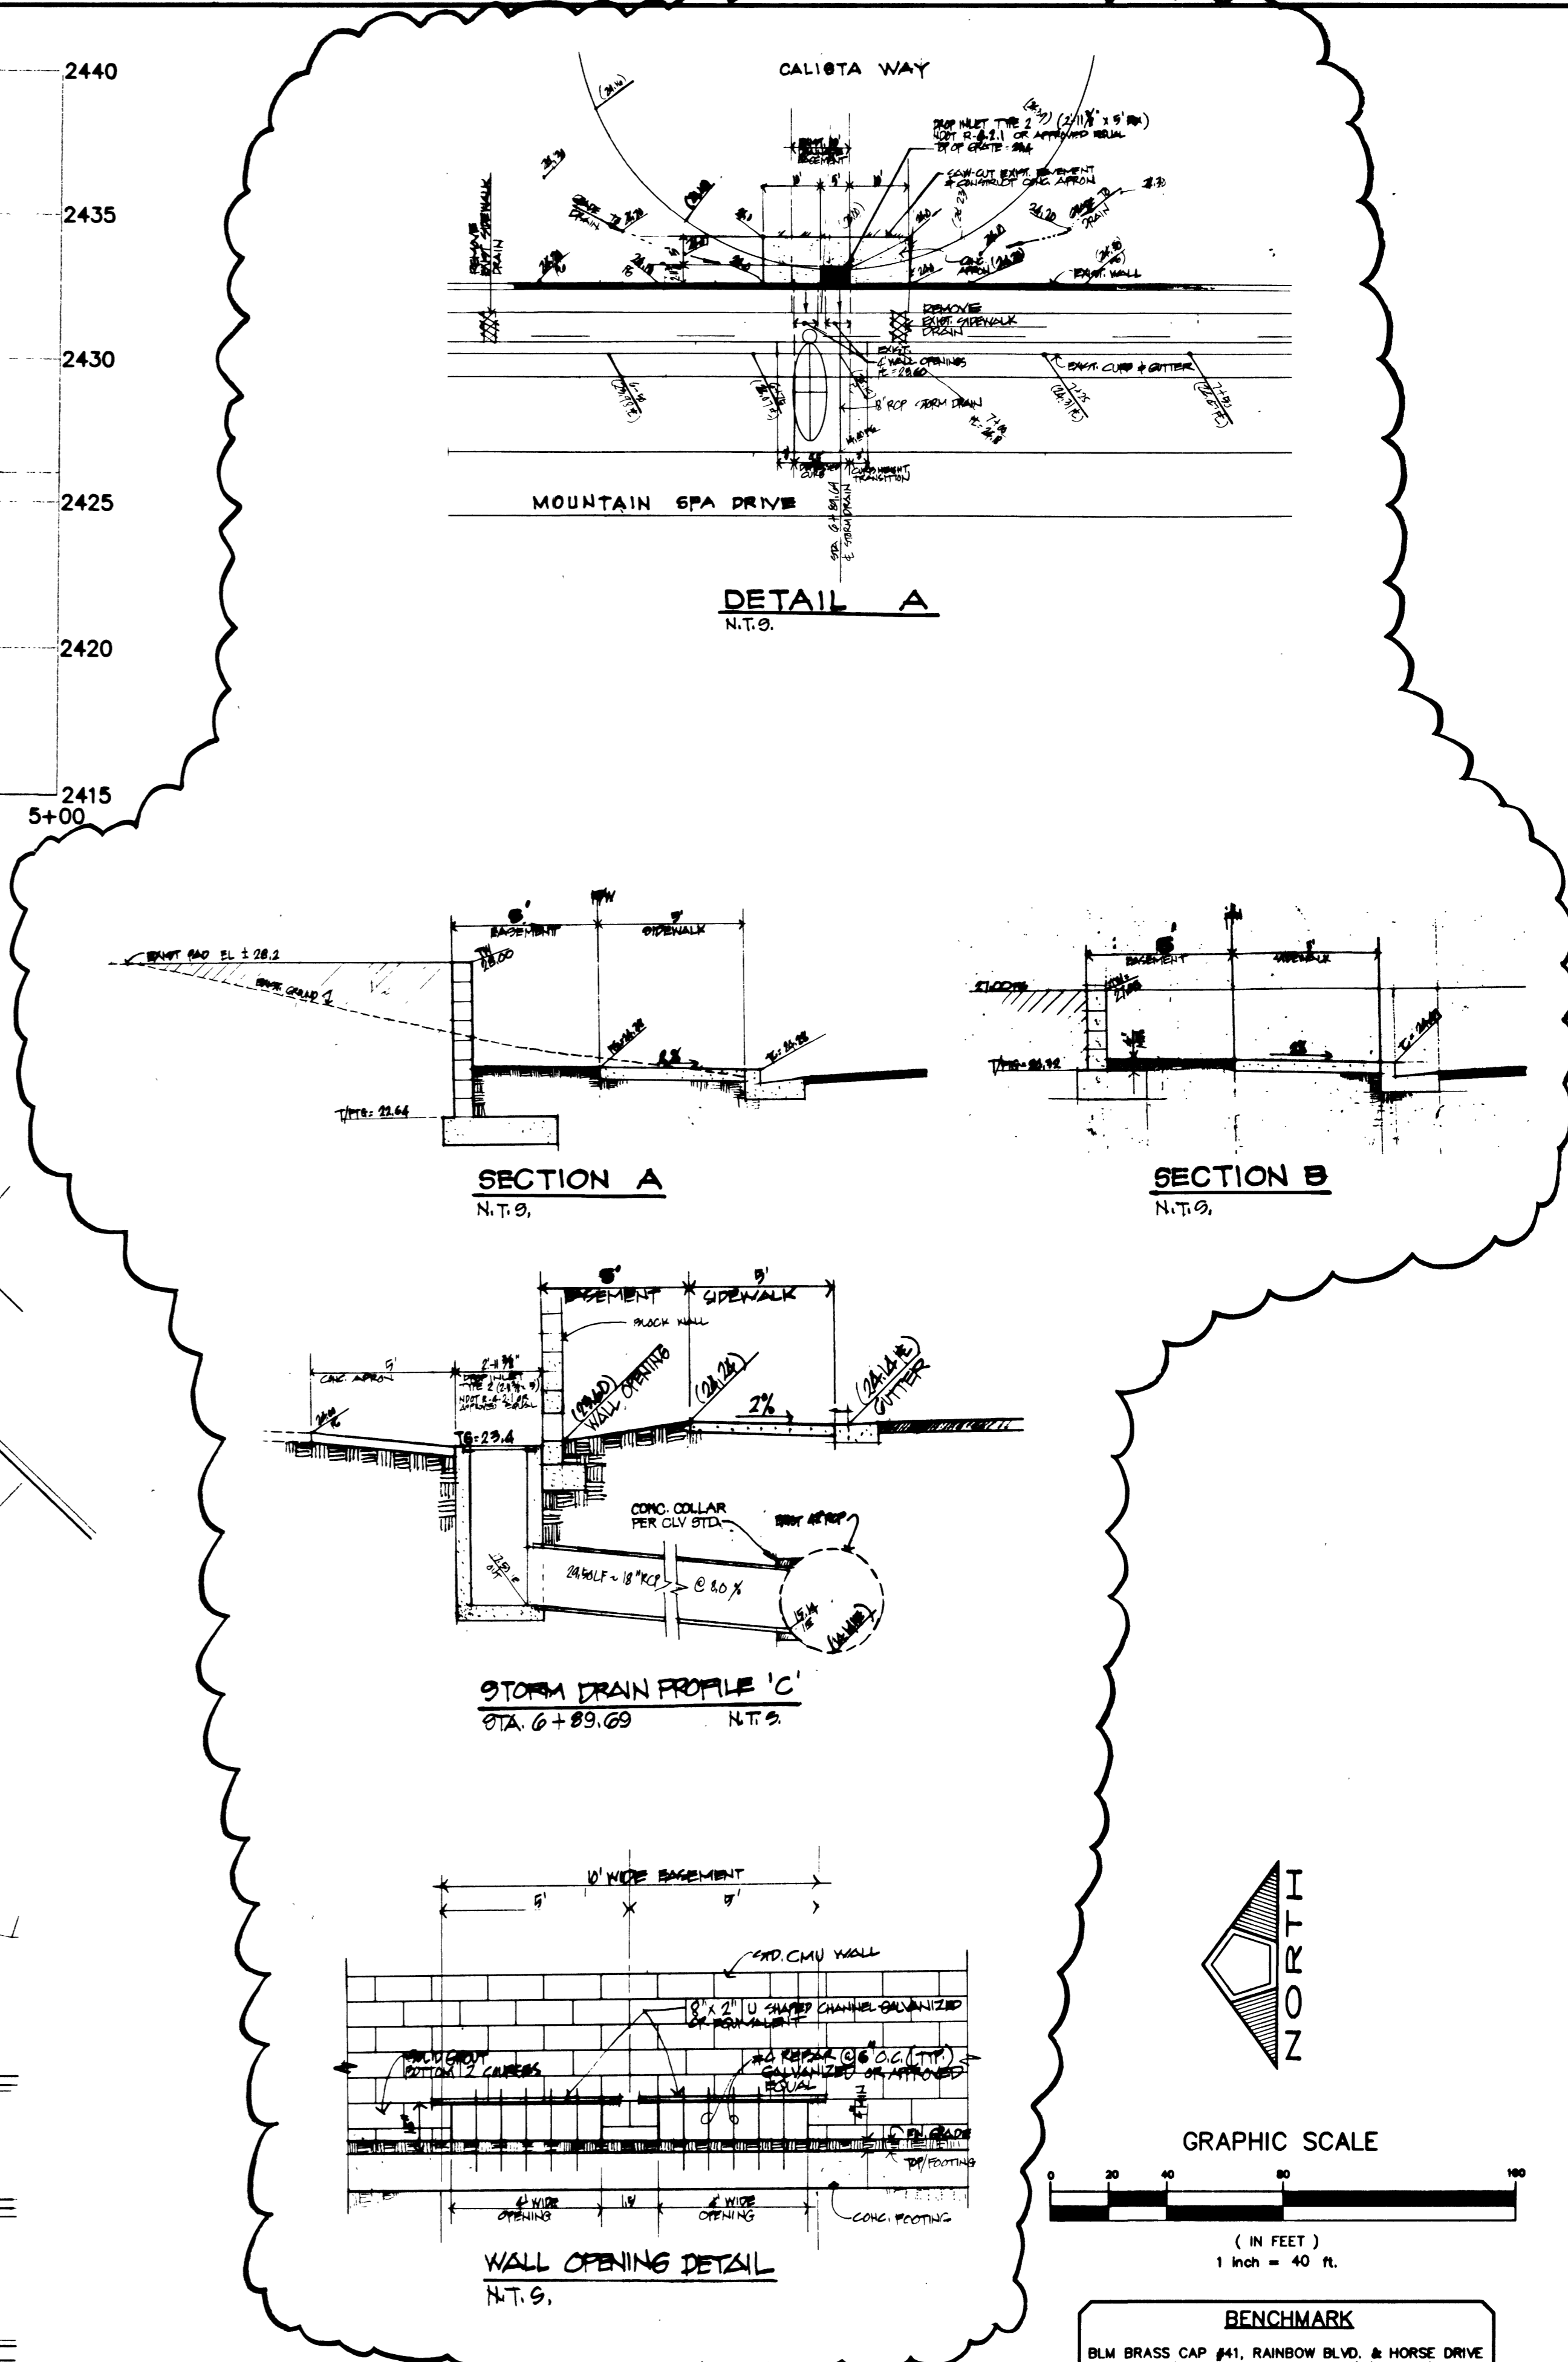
2440
2435
2430
2425
2420
2415
5+00

CALISTA WAY

PROP INLET TYPE 2 (2'11⅜" x 5' BOX)
NDOT R-4.2.1 OR APPROVED EQUAL
TOP OF GRATE: 23.4

SAW-CUT EXIST. PAVEMENT
& CONSTRUCT CONC. APRON

EXIST. WALL

REMOVE
EXIST. SIDEWALK
DRAIN

EXIST.
C WALL OPENINGS

EXIST. CURB & GUTTER

18" RCP STORM DRAIN

CURB PAVEMENT TRANSITION

MOUNTAIN SPA DRIVE

STA. 6+89.69
C STORM DRAIN

DETAIL A
N.T.S.

5' EASEMENT
5' SIDEWALK
EXIST. PAD EL ± 28.2
EXIST. GROUND
TW 28.00
2%
T/FTG: 22.64

SECTION A
N.T.S.

5' EASEMENT
5' SIDEWALK
T/FTG: 20.92
2%

SECTION B
N.T.S.

5' EASEMENT
5' SIDEWALK
BLOCK WALL
5'
CONC. APRON
2'-11⅜"
PROP INLET TYPE 2 (2'11⅜" x 5')
NDOT R-4.2.1 OR APPROVED EQUAL
TG: 23.4
(23.60) WALL OPENING
(24.24)
2%
(24.14 FL) GUTTER
CONC. COLLAR
PER CLV STD.
EXIST. 48" RCP
24.50 LF ~ 18" RCP @ 3.0 %

STORM DRAIN PROFILE 'C'
STA. 6+89.69 N.T.S.

10' WIDE EASEMENT
5'
5'
STD. CMU WALL
8" x 2" U SHAPED CHANNEL GALVANIZED OR EQUIVALENT
SOLID GROUT BOTTOM 2 COURSES
#4 REBAR @ 6" O.C. (TYP.) GALVANIZED OR APPROVED EQUAL
FIN. GRADE
TOP/FOOTING
4' WIDE OPENING
1.8'
4' WIDE OPENING
CONC. FOOTING

WALL OPENING DETAIL
N.T.S.

NORTH

GRAPHIC SCALE
0 20 40 80 160
( IN FEET )
1 inch = 40 ft.

BENCHMARK
BLM BRASS CAP #41, RAINBOW BLVD. & HORSE DRIVE